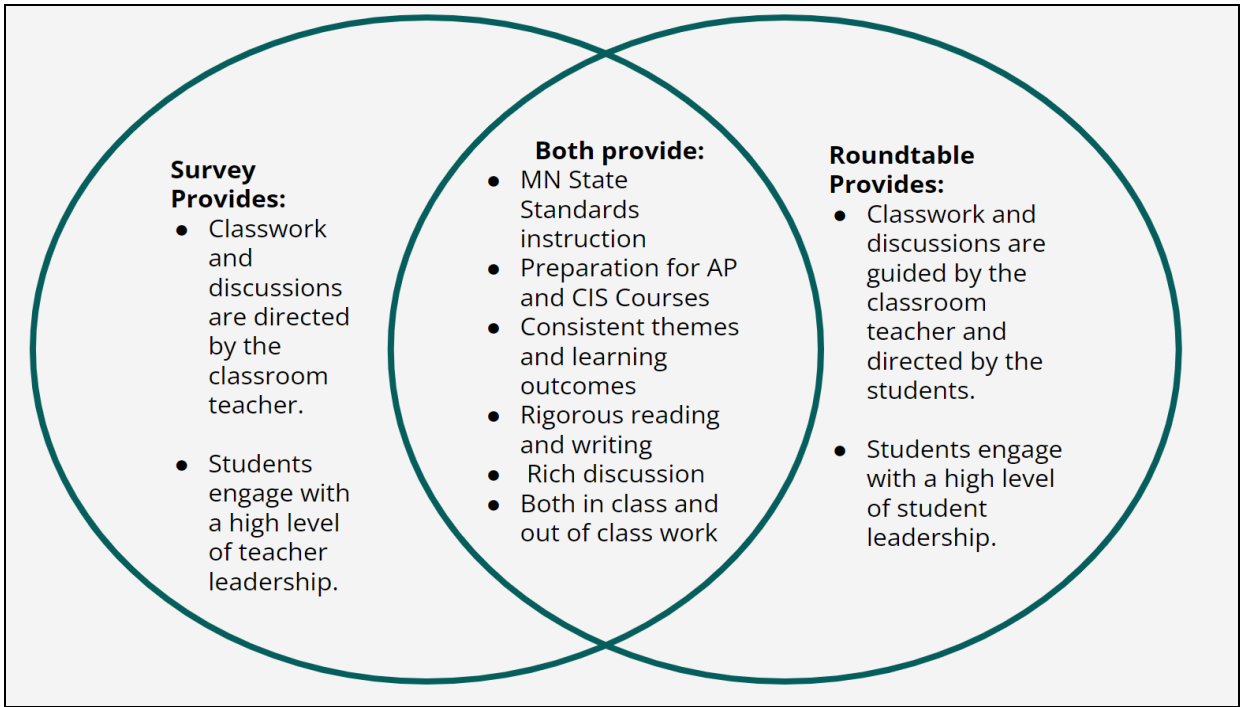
Survey Provides:
- Classwork and discussions are directed by the classroom teacher.

- Students engage with a high level of teacher leadership.

Both provide:
- MN State Standards instruction
- Preparation for AP and CIS Courses
- Consistent themes and learning outcomes
- Rigorous reading and writing
- Rich discussion
- Both in class and out of class work

Roundtable Provides:
- Classwork and discussions are guided by the classroom teacher and directed by the students.

- Students engage with a high level of student leadership.